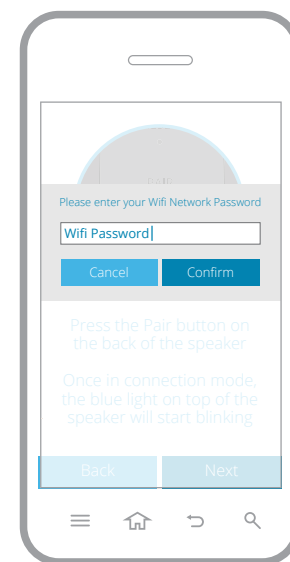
Please enter your Wifi Network Password

Wifi Password

Cancel Confirm

Press the Pair button on the back of the speaker

Once in connection mode, the blue light on top of the speaker will start blinking

Back Next